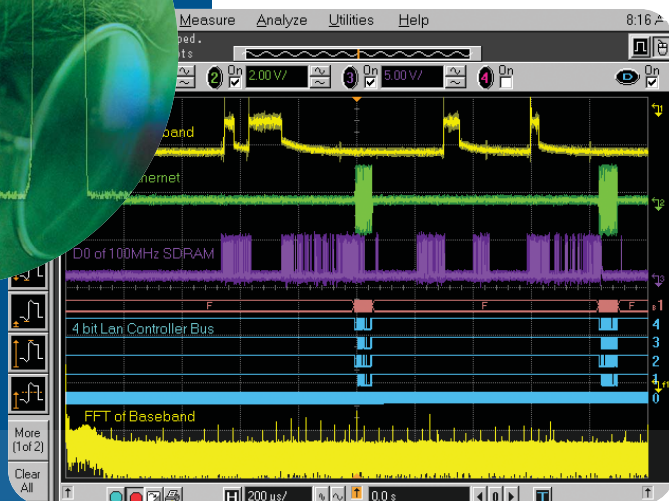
Measure Analyze Utilities Help 8:16

ped.

ts

2 On 2.00 V/ 3 On 5.00 V/ 4 On

band

ernet

D0 of 100MHz SDRAM

F F F

4 bit Lan Controller Bus

4
3
2
1
0

FFT of Baseband

More (1 of 2)

Clear All

H 200 us/ 0.0 s